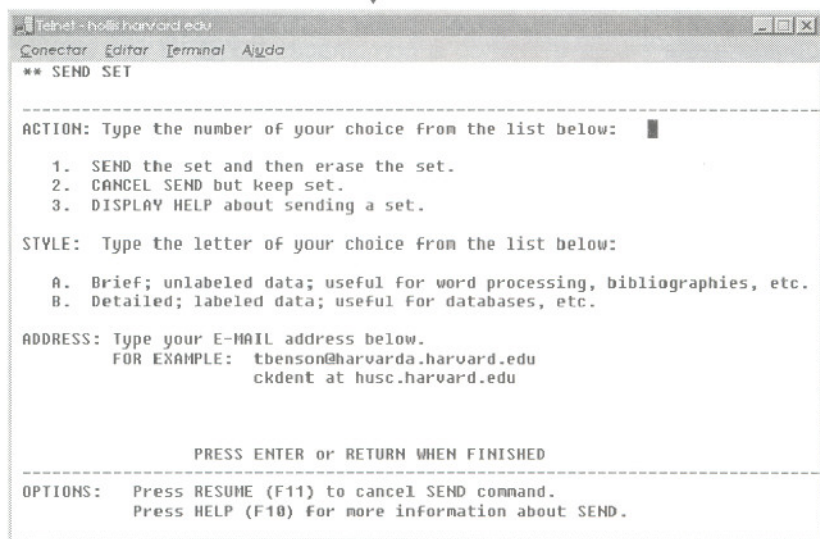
Telnet - hollis.harvard.edu

Conectar Editar Terminal Ajuda

** SEND SET

ACTION: Type the number of your choice from the list below:

1. SEND the set and then erase the set.
2. CANCEL SEND but keep set.
3. DISPLAY HELP about sending a set.

STYLE: Type the letter of your choice from the list below:

A. Brief; unlabeled data; useful for word processing, bibliographies, etc.
B. Detailed; labeled data; useful for databases, etc.

ADDRESS: Type your E-MAIL address below.
FOR EXAMPLE: tbenson@harvarda.harvard.edu
ckdent at husc.harvard.edu

PRESS ENTER or RETURN WHEN FINISHED

OPTIONS: Press RESUME (F11) to cancel SEND command.
Press HELP (F10) for more information about SEND.